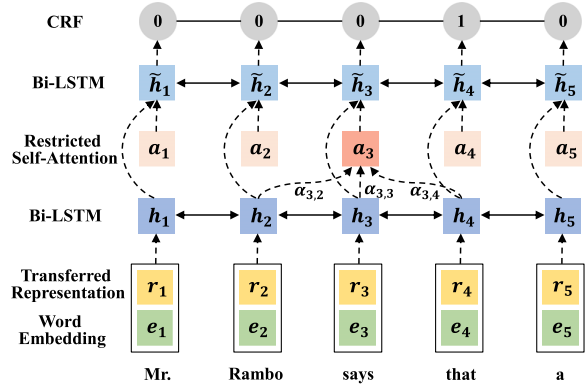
CRF
0 0 0 1 0

Bi-LSTM
$\tilde{h}_1$ $\tilde{h}_2$ $\tilde{h}_3$ $\tilde{h}_4$ $\tilde{h}_5$

Restricted Self-Attention
$a_1$ $a_2$ $a_3$ $a_4$ $a_5$

$\alpha_{3,2}$ $\alpha_{3,3}$ $\alpha_{3,4}$

Bi-LSTM
$h_1$ $h_2$ $h_3$ $h_4$ $h_5$

Transferred Representation
$r_1$ $r_2$ $r_3$ $r_4$ $r_5$

Word Embedding
$e_1$ $e_2$ $e_3$ $e_4$ $e_5$

Mr. Rambo says that a